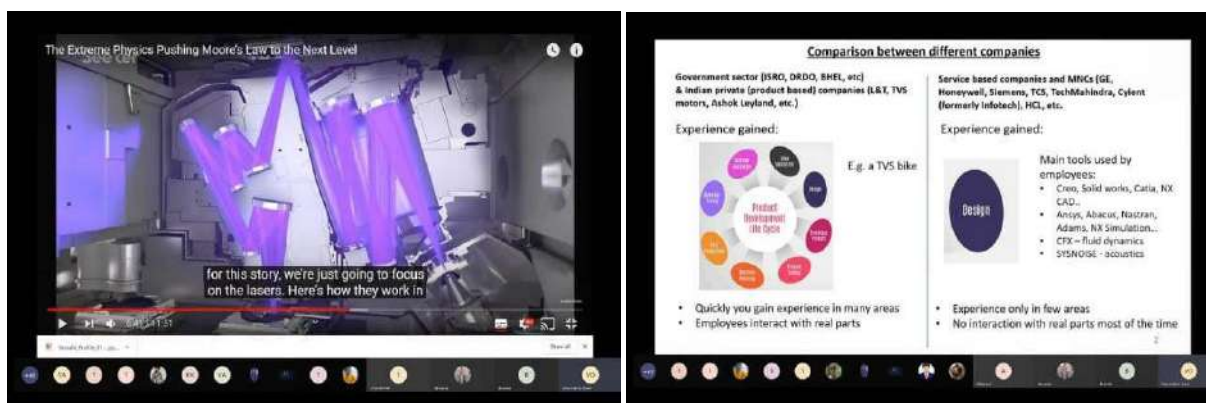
The Extreme Physics Pushing Moore's Law to the Next Level

for this story, we're just going to focus on the lasers. Here's how they work in

Comparison between different companies

Government sector (ISRO, DRDO, BHEL, etc) & Indian private (product based) companies (L&T, TVS motors, Ashok Leyland, etc.)

Experience gained:

Product Development Life Cycle

E.g. a TVS bike

- Quickly you gain experience in many areas
- Employees interact with real parts

Service based companies and MNCs (GE, Honeywell, Siemens, TCS, TechMahindra, Cyient (formerly Infotech), HCL, etc.

Experience gained:

Design

Main tools used by employees:

- Creo, Solid works, Catia, NX CAD..
- Ansys, Abacus, Nastran, Adams, NX Simulation...
- CFX – fluid dynamics
- SYSNOISE - acoustics

- Experience only in few areas
- No interaction with real parts most of the time

2